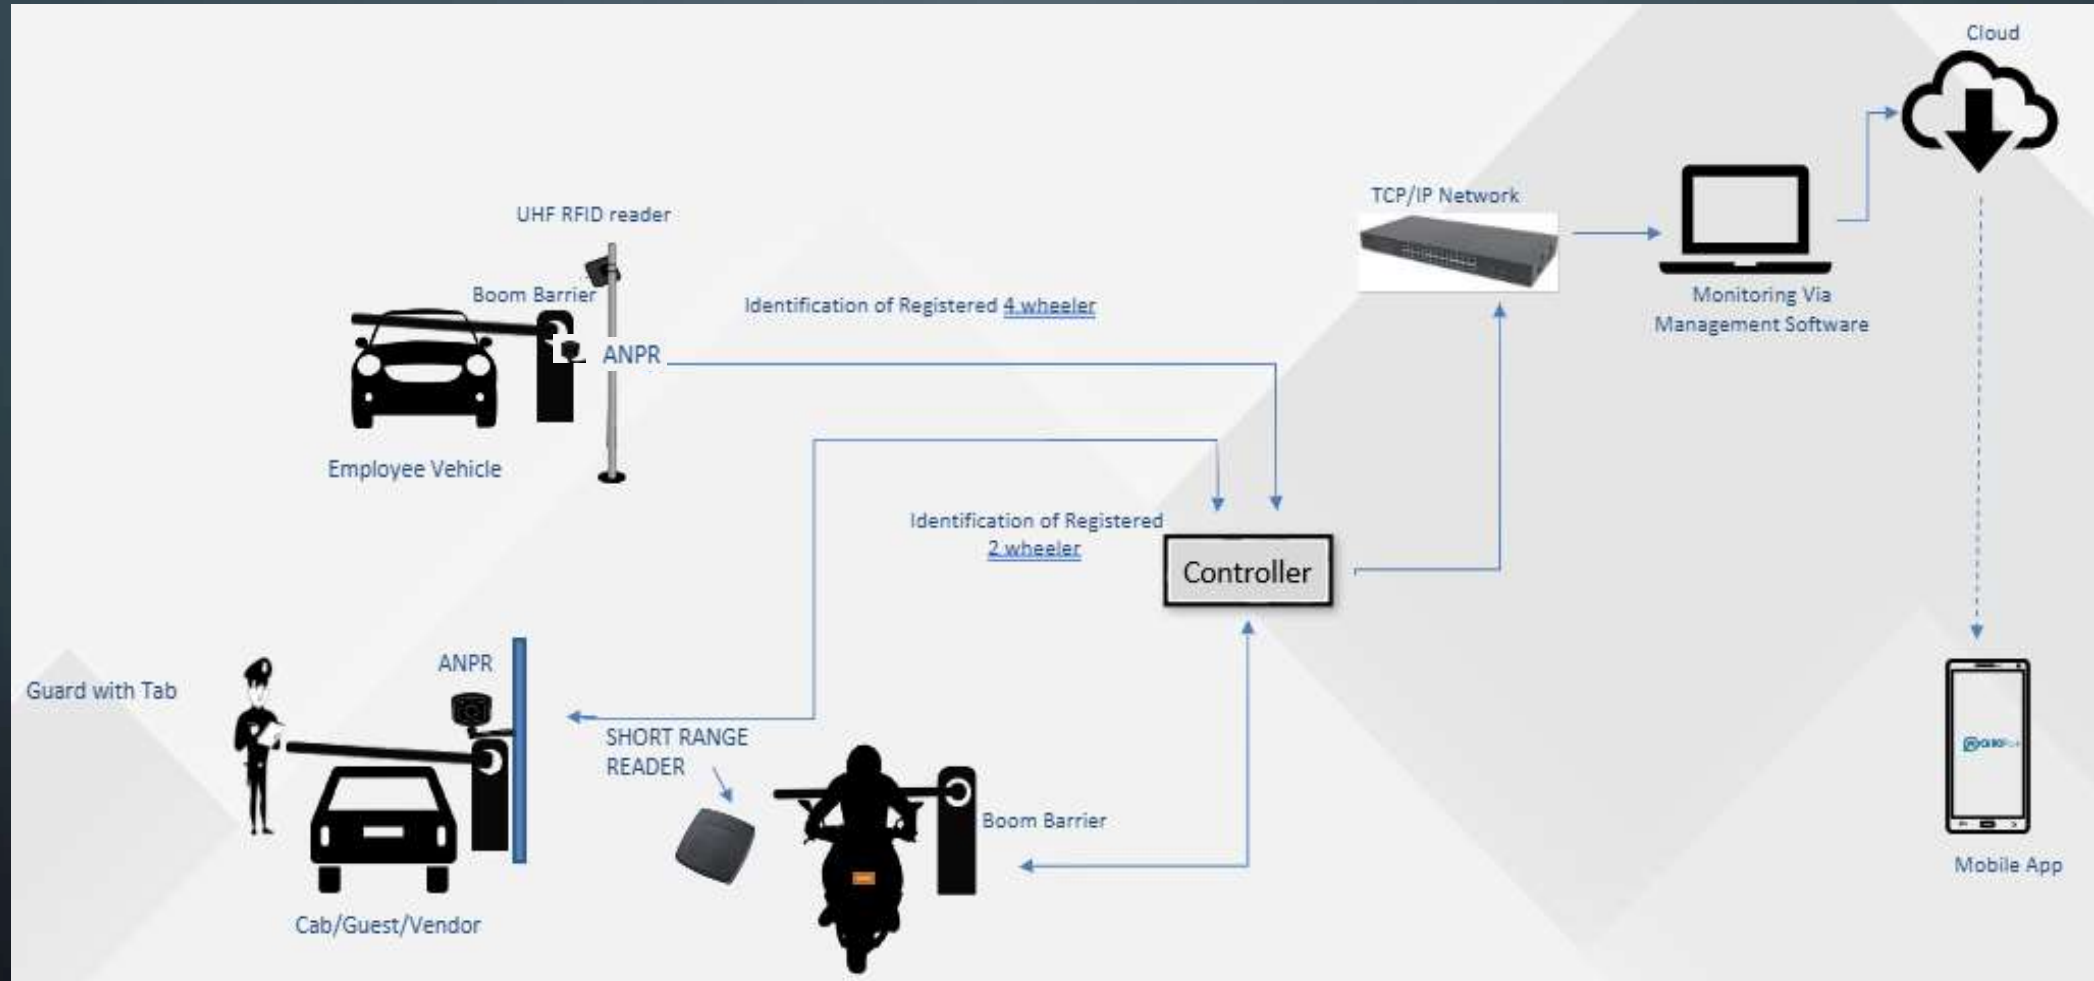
Cloud

UHF RFID reader

TCP/IP Network

Boom Barrier

Identification of Registered 4 wheeler

Monitoring Via Management Software

ANPR

Employee Vehicle

Identification of Registered 2 wheeler

Controller

Guard with Tab

ANPR

SHORT RANGE READER

Boom Barrier

Cab/Guest/Vendor

Mobile App